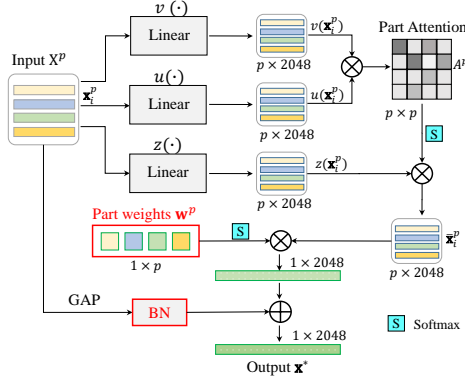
Input $X^p$

$\mathbf{x}_i^p$

$v(\cdot)$

Linear

$p \times 2048$

$v(\mathbf{x}_i^p)$

Part Attention

$A^p$

$u(\cdot)$

Linear

$p \times 2048$

$u(\mathbf{x}_i^p)$

$p \times p$

S

$z(\cdot)$

Linear

$p \times 2048$

$z(\mathbf{x}_i^p)$

Part weights $\mathbf{w}^p$

S

$\bar{\mathbf{x}}_i^p$

$1 \times p$

$1 \times 2048$

$p \times 2048$

GAP

BN

$1 \times 2048$

S Softmax

Output $\mathbf{x}^*$